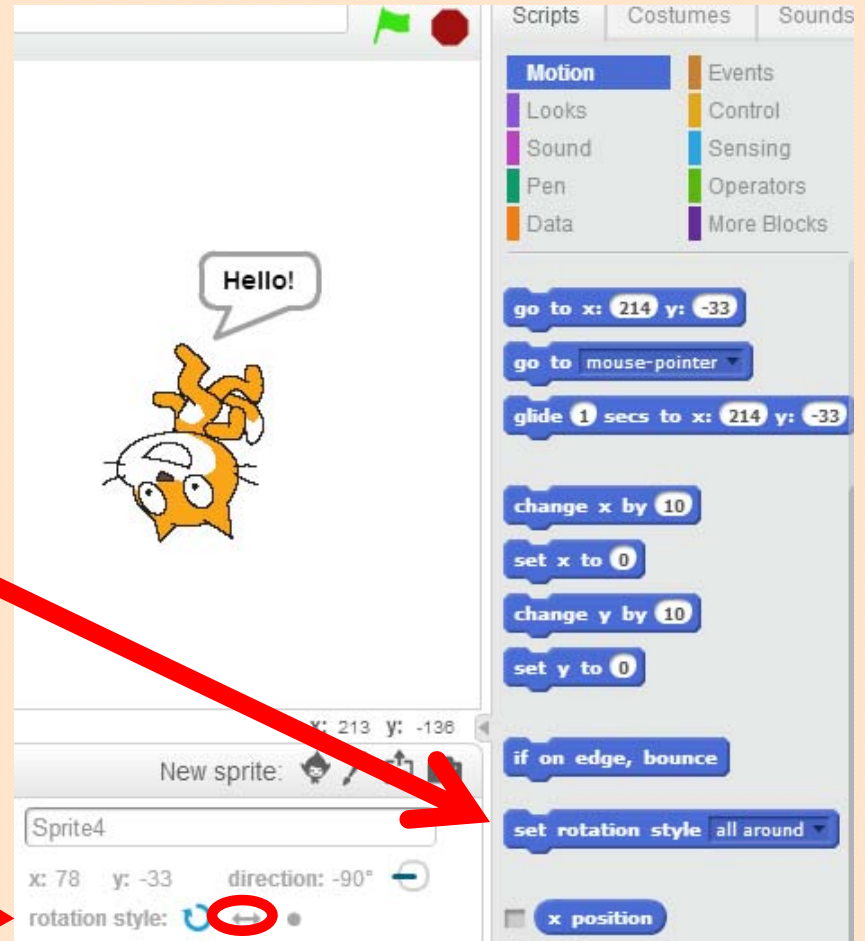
Scripts Costumes Sounds

Motion
Looks
Sound
Pen
Data
Events
Control
Sensing
Operators
More Blocks

Hello!

go to x: 214 y: -33
go to mouse-pointer
glide 1 secs to x: 214 y: -33
change x by 10
set x to 0
change y by 10
set y to 0
if on edge, bounce
set rotation style all around
x position

x: 213 y: -136

New sprite:

Sprite4
x: 78 y: -33 direction: -90°
rotation style: